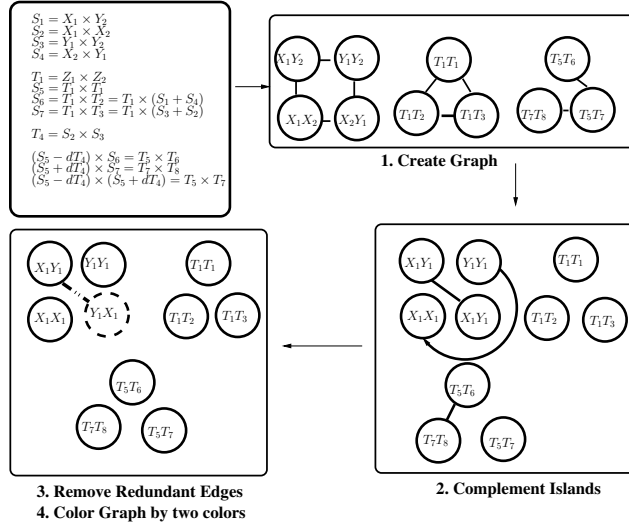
$S_1 = X_1 \times Y_2$
$S_2 = X_1 \times X_2$
$S_3 = Y_1 \times Y_2$
$S_4 = X_2 \times Y_1$

$T_1 = Z_1 \times Z_2$
$S_5 = T_1 \times T_1$
$S_6 = T_1 \times T_2 = T_1 \times (S_1 + S_4)$
$S_7 = T_1 \times T_3 = T_1 \times (S_3 + S_2)$

$T_4 = S_2 \times S_3$

$(S_5 - dT_4) \times S_6 = T_5 \times T_6$
$(S_5 + dT_4) \times S_7 = T_7 \times T_8$
$(S_5 - dT_4) \times (S_5 + dT_4) = T_5 \times T_7$

$X_1Y_2$ $Y_1Y_2$ $X_1X_2$ $X_2Y_1$ $T_1T_1$ $T_1T_2$ $T_1T_3$ $T_5T_6$ $T_7T_8$ $T_5T_7$

1. Create Graph

$X_1Y_1$ $Y_1Y_1$ $X_1X_1$ $X_1Y_1$ $T_1T_1$ $T_1T_2$ $T_1T_3$ $T_5T_6$ $T_7T_8$ $T_5T_7$

2. Complement Islands

$X_1Y_1$ $Y_1Y_1$ $X_1X_1$ $Y_1X_1$ $T_1T_1$ $T_1T_2$ $T_1T_3$ $T_5T_6$ $T_7T_8$ $T_5T_7$

3. Remove Redundant Edges
4. Color Graph by two colors